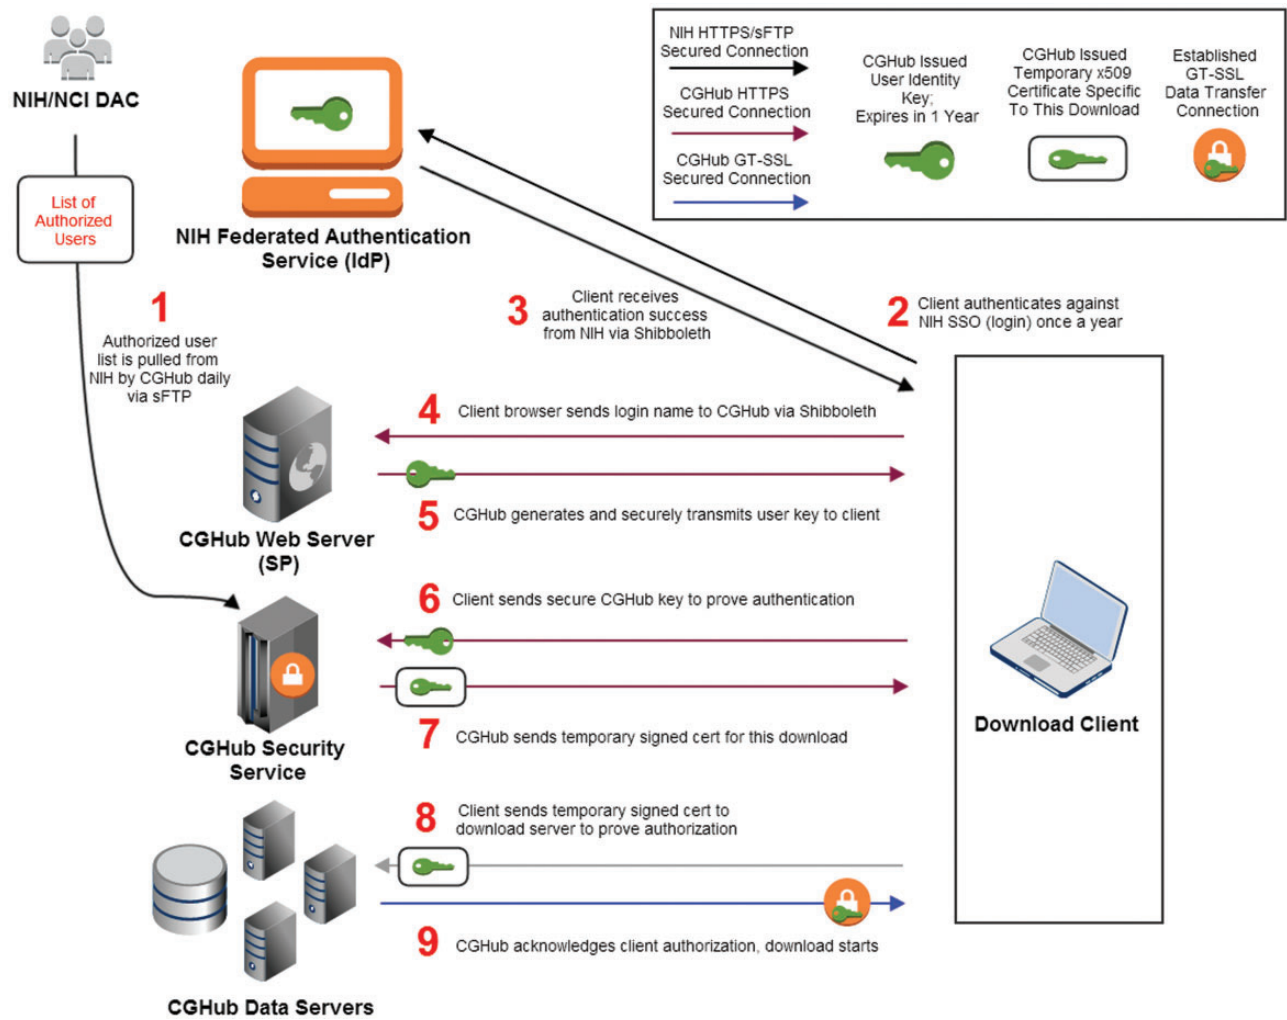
NIH/NCI DAC

List of Authorized Users

NIH Federated Authentication Service (IdP)

NIH HTTPS/sFTP Secured Connection

CGHub HTTPS Secured Connection

CGHub GT-SSL Secured Connection

CGHub Issued User Identity Key; Expires in 1 Year

CGHub Issued Temporary x509 Certificate Specific To This Download

Established GT-SSL Data Transfer Connection

1 Authorized user list is pulled from NIH by CGHub daily via sFTP

3 Client receives authentication success from NIH via Shibboleth

2 Client authenticates against NIH SSO (login) once a year

4 Client browser sends login name to CGHub via Shibboleth

5 CGHub generates and securely transmits user key to client

CGHub Web Server (SP)

6 Client sends secure CGHub key to prove authentication

7 CGHub sends temporary signed cert for this download

CGHub Security Service

Download Client

8 Client sends temporary signed cert to download server to prove authorization

9 CGHub acknowledges client authorization, download starts

CGHub Data Servers